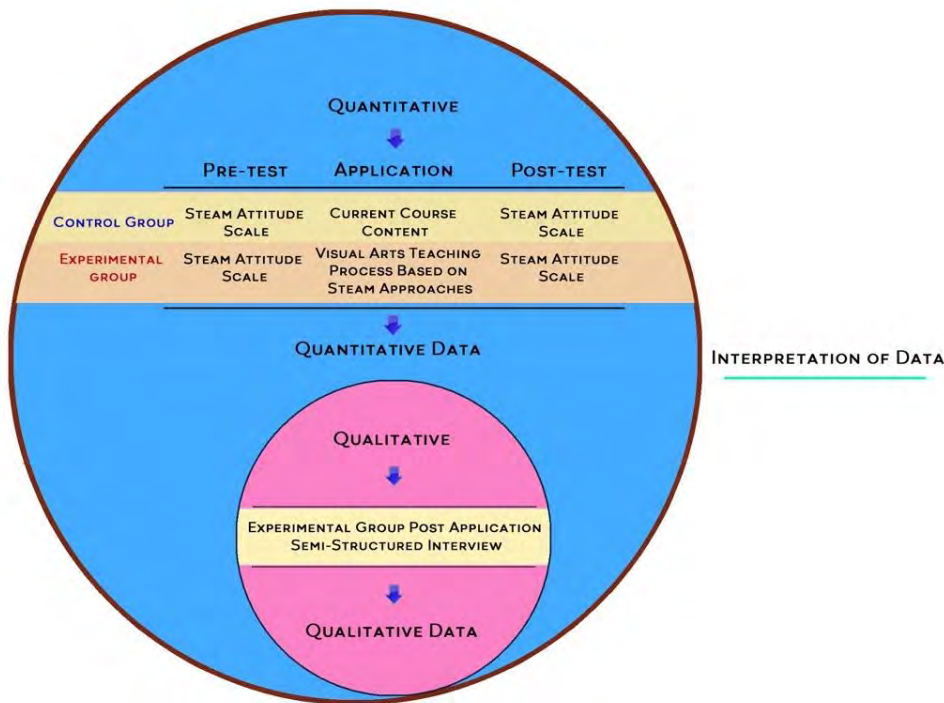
Quantitative

| | Pre-test | Application | Post-test |
|---|---|---|---|
| Control Group | Steam Attitude Scale | Current Course Content | Steam Attitude Scale |
| Experimental group | Steam Attitude Scale | Visual Arts Teaching Process Based on Steam Approaches | Steam Attitude Scale |

Quantitative Data

Qualitative

Experimental Group Post Application Semi-Structured Interview

Qualitative Data

Interpretation of Data